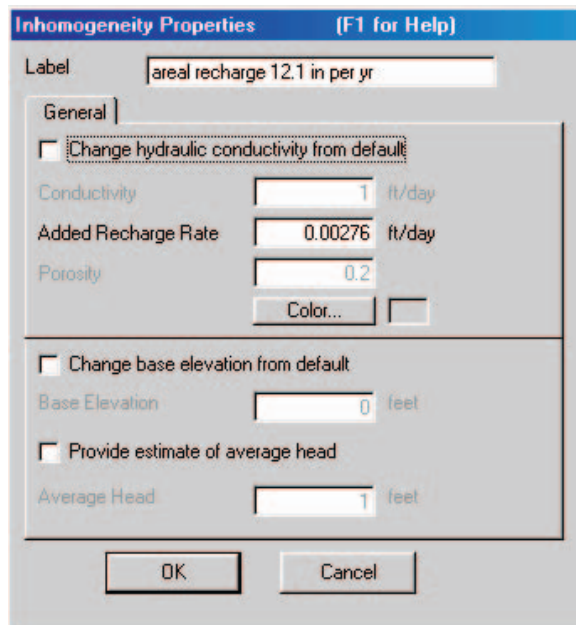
Inhomogeneity Properties (F1 for Help)

Label areal recharge 12.1 in per yr

General

Change hydraulic conductivity from default

Conductivity 1 ft/day

Added Recharge Rate 0.00276 ft/day

Porosity 0.2

Color...

Change base elevation from default

Base Elevation 0 feet

Provide estimate of average head

Average Head 1 feet

OK Cancel